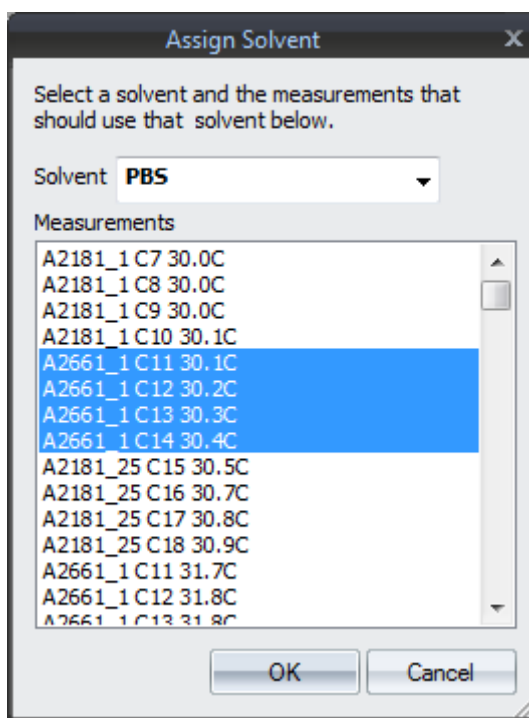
Assign Solvent

X

Select a solvent and the measurements that should use that solvent below.

Solvent PBS

Measurements

A2181_1 C7 30.0C
A2181_1 C8 30.0C
A2181_1 C9 30.0C
A2181_1 C10 30.1C
A2661_1 C11 30.1C
A2661_1 C12 30.2C
A2661_1 C13 30.3C
A2661_1 C14 30.4C
A2181_25 C15 30.5C
A2181_25 C16 30.7C
A2181_25 C17 30.8C
A2181_25 C18 30.9C
A2661_1 C11 31.7C
A2661_1 C12 31.8C
A2661_1 C13 31.8C

OK

Cancel